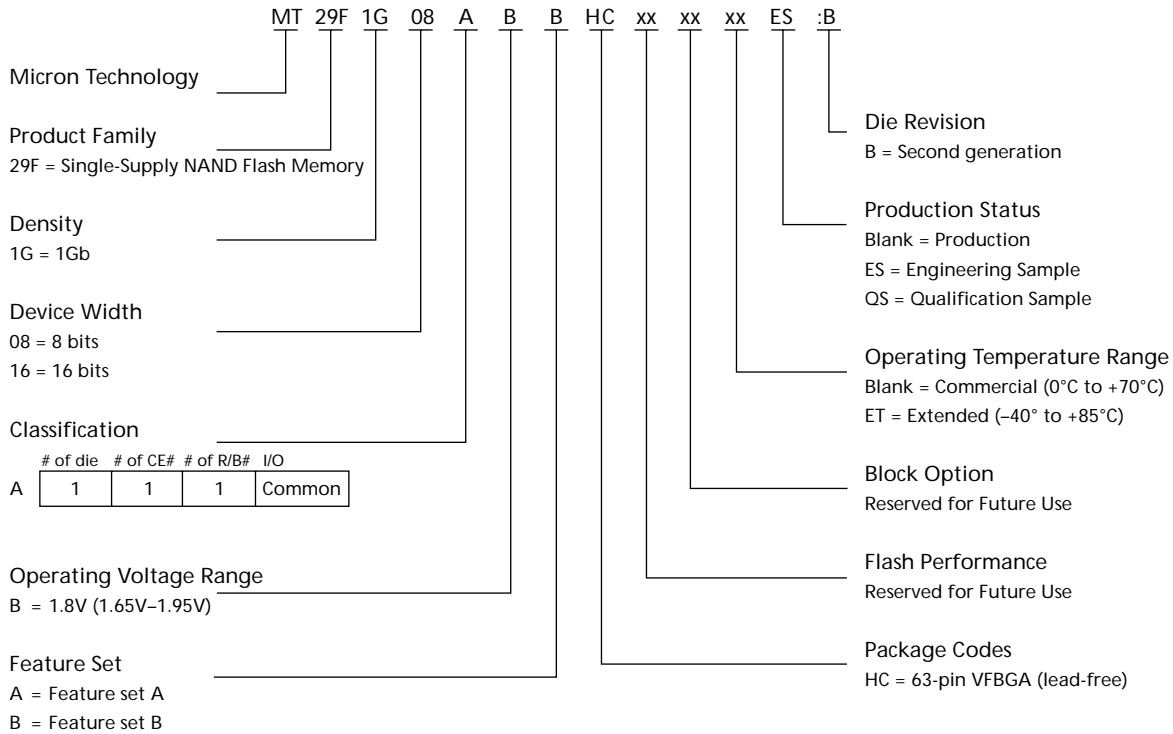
MT 29F 1G 08 A B B HC xx xx xx ES :B

Micron Technology

Product Family
29F = Single-Supply NAND Flash Memory

Density
1G = 1Gb

Device Width
08 = 8 bits
16 = 16 bits

Classification

| | # of die | # of CE# | # of R/B# | I/O |
|---|---|---|---|---|
| A | 1 | 1 | 1 | Common |

Operating Voltage Range
B = 1.8V (1.65V–1.95V)

Feature Set
A = Feature set A
B = Feature set B

Die Revision
B = Second generation

Production Status
Blank = Production
ES = Engineering Sample
QS = Qualification Sample

Operating Temperature Range
Blank = Commercial (0°C to +70°C)
ET = Extended (–40° to +85°C)

Block Option
Reserved for Future Use

Flash Performance
Reserved for Future Use

Package Codes
HC = 63-pin VFBGA (lead-free)